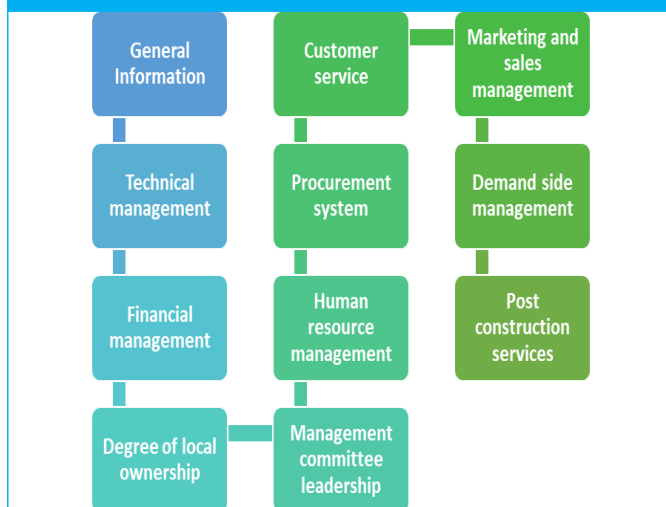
General Information

Technical management

Financial management

Degree of local ownership

Management committee leadership

Human resource management

Procurement system

Customer service

Marketing and sales management

Demand side management

Post construction services